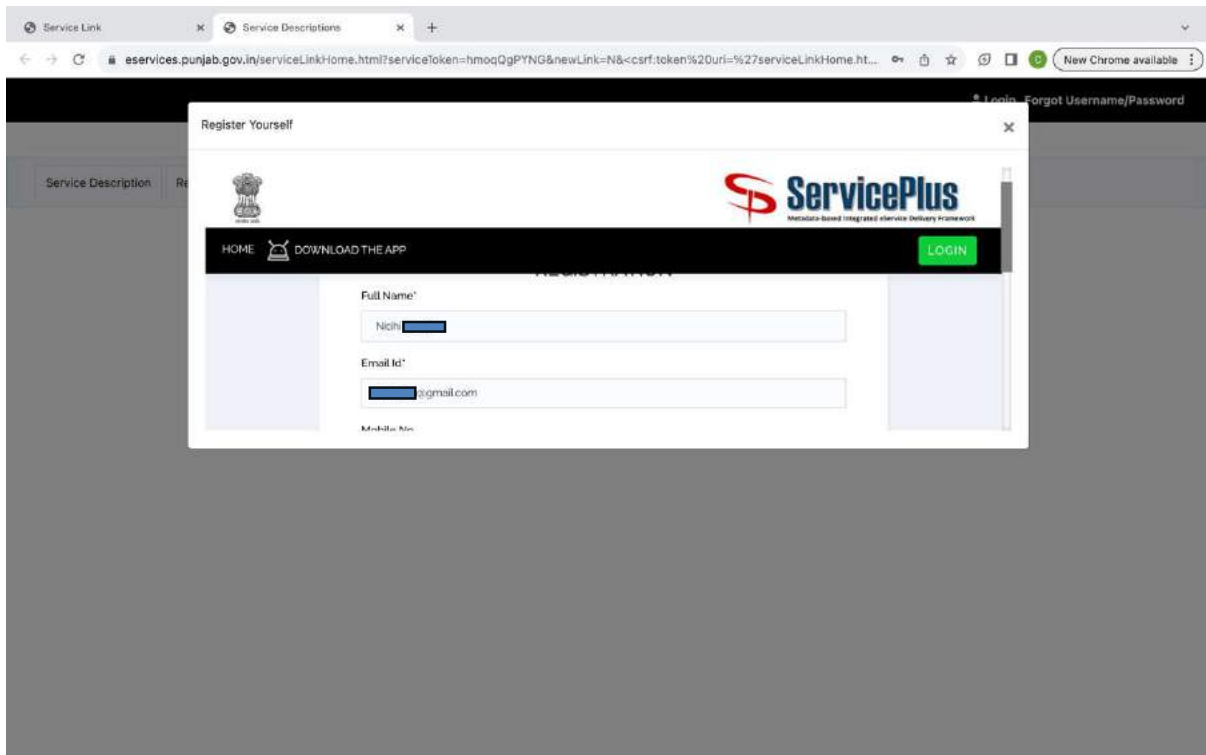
Service Link × Service Descriptions × +

eservices.punjab.gov.in/serviceLinkHome.html?serviceToken=hmoqQgPYNG&newLink=N&<csrf:token%20uri=%27serviceLinkHome.ht...

New Chrome available

Login Forgot Username/Password

Register Yourself ×

Service Description Re

ServicePlus
Metadata-based Integrated eService Delivery Framework

HOME DOWNLOAD THE APP LOGIN

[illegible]

Full Name*

Nidhi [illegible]

Email Id*

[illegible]@gmail.com

Mobile No